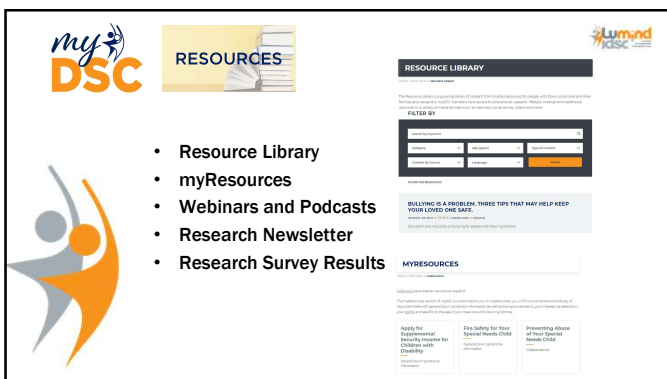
my DSC

RESOURCES

lumind idsc

- Resource Library
- myResources
- Webinars and Podcasts
- Research Newsletter
- Research Survey Results

RESOURCE LIBRARY

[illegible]

FILTER BY

Search by keyword

Category

Age (years)

Type of Content

Content by Source

Language

SEARCH

BULLYING IS A PROBLEM. THREE TIPS THAT MAY HELP KEEP YOUR LOVED ONE SAFE.

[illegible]

MYRESOURCES

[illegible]

Apply for Supplemental Security Income for Children with Disability

Fire Safety for Your Special Needs Child

Preventing Abuse of Your Special Needs Child